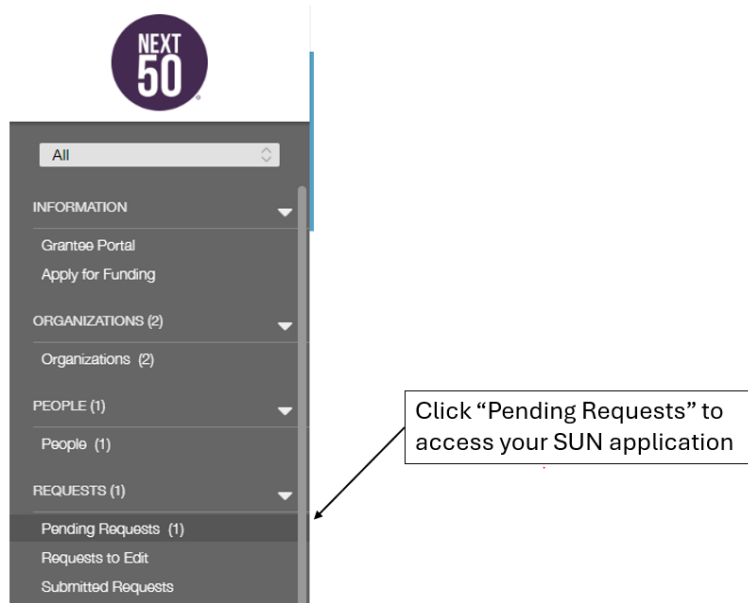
NEXT
50

All

INFORMATION

Grantee Portal
Apply for Funding

ORGANIZATIONS (2)

Organizations (2)

PEOPLE (1)

People (1)

REQUESTS (1)

Pending Requests (1)
Requests to Edit
Submitted Requests

Click "Pending Requests" to access your SUN application